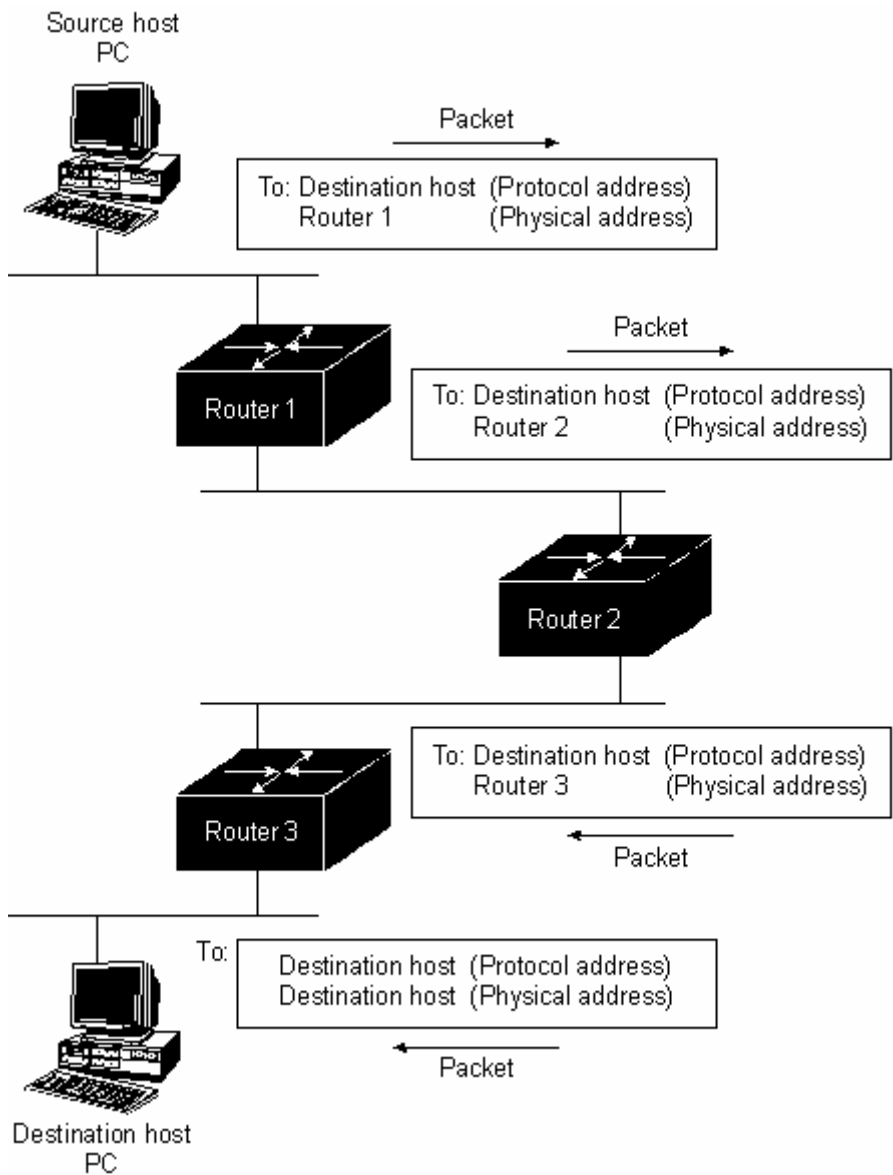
Source host PC

Packet

To: Destination host (Protocol address)
Router 1 (Physical address)

Router 1

Packet

To: Destination host (Protocol address)
Router 2 (Physical address)

Router 2

Router 3

To: Destination host (Protocol address)
Router 3 (Physical address)

Packet

To:

Destination host (Protocol address)
Destination host (Physical address)

Packet

Destination host PC